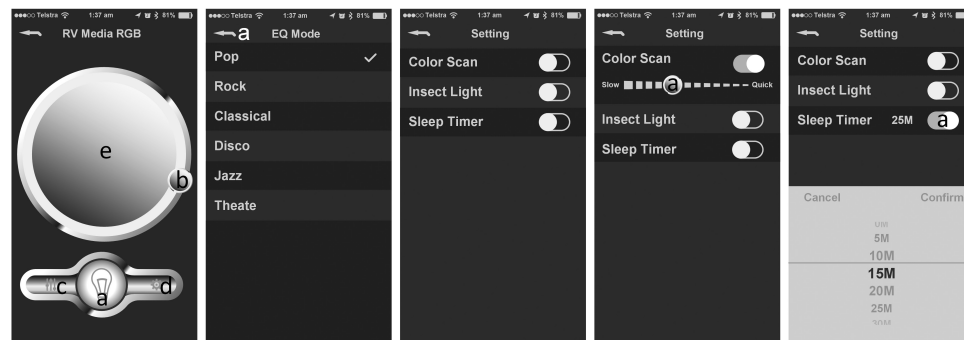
●●●○○ Telstra 1:37 am 81%
RV Media RGB
e
b
c
a
d

●●●○○ Telstra 1:37 am 81%
a EQ Mode
Pop ✓
Rock
Classical
Disco
Jazz
Theate

●●●○○ Telstra 1:37 am 81%
Setting
Color Scan
Insect Light
Sleep Timer

●●●○○ Telstra 1:37 am 81%
Setting
Color Scan
Slow a Quick
Insect Light
Sleep Timer

●●●○○ Telstra 1:37 am 81%
Setting
Color Scan
Insect Light
Sleep Timer 25M a
Cancel Confirm
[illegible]
5M
10M
15M
20M
25M
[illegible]